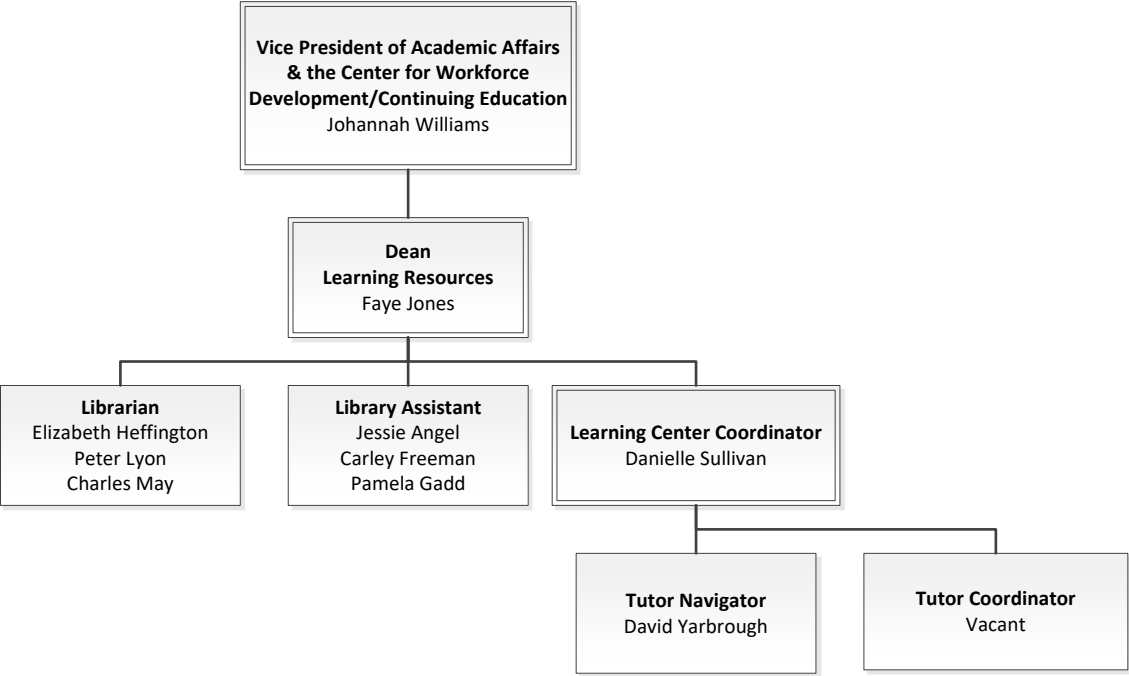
Vice President of Academic Affairs & the Center for Workforce Development/Continuing Education
Johannah Williams

Dean
Learning Resources
Faye Jones

Librarian
Elizabeth Heffington
Peter Lyon
Charles May

Library Assistant
Jessie Angel
Carley Freeman
Pamela Gadd

Learning Center Coordinator
Danielle Sullivan

Tutor Navigator
David Yarbrough

Tutor Coordinator
Vacant